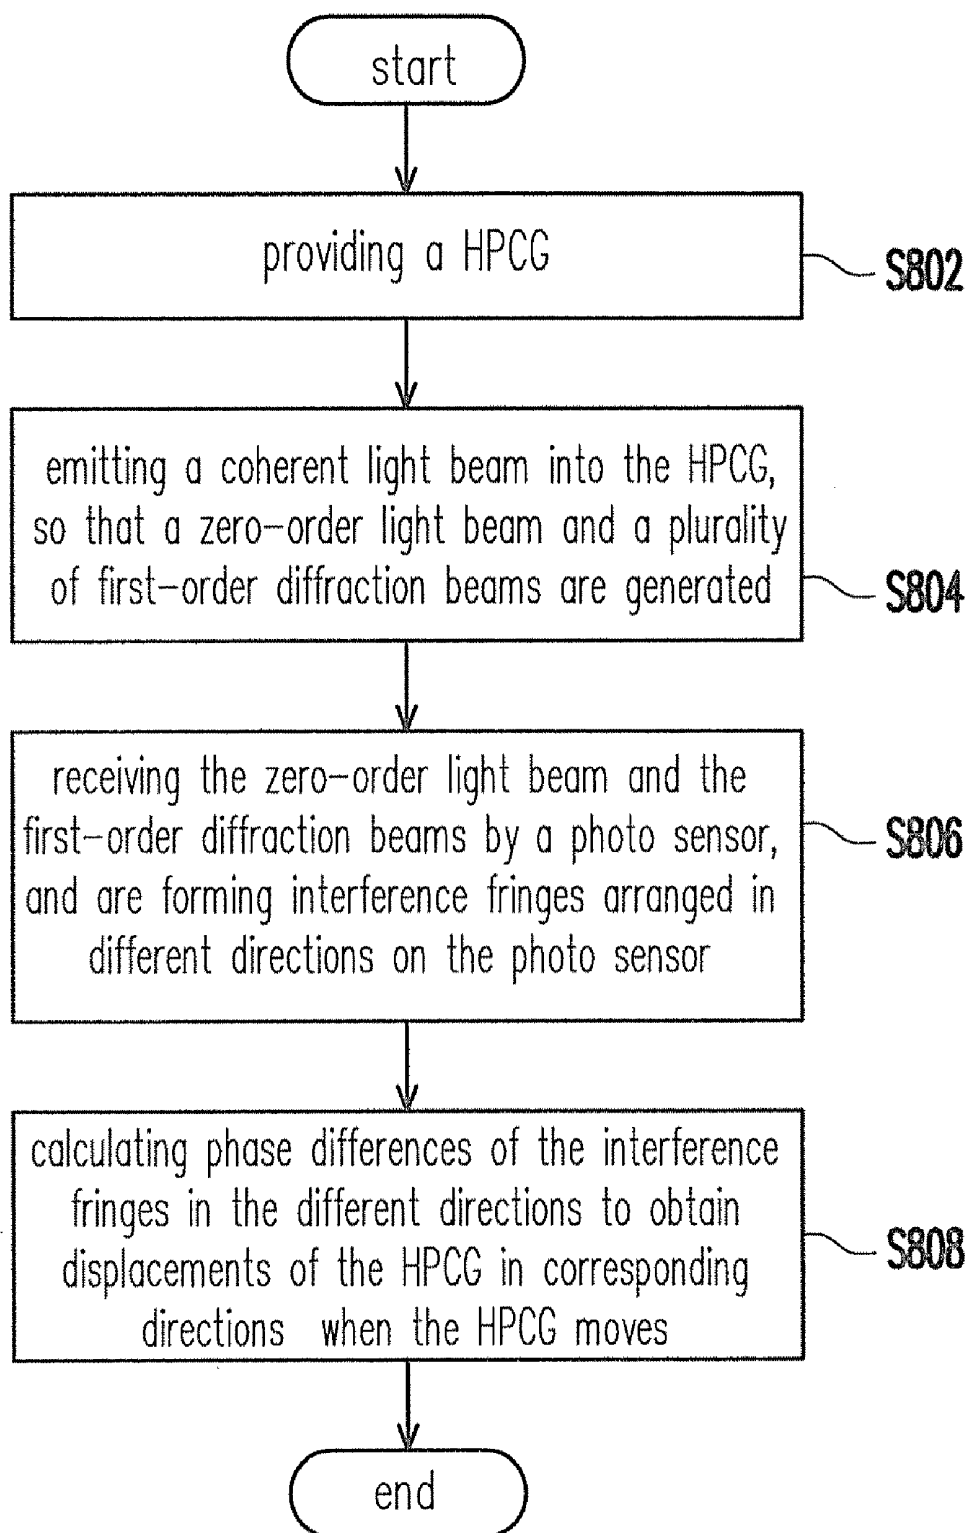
start

providing a HPCG

S802

emitting a coherent light beam into the HPCG, so that a zero-order light beam and a plurality of first-order diffraction beams are generated

S804

receiving the zero-order light beam and the first-order diffraction beams by a photo sensor, and are forming interference fringes arranged in different directions on the photo sensor

S806

calculating phase differences of the interference fringes in the different directions to obtain displacements of the HPCG in corresponding directions when the HPCG moves

S808

end